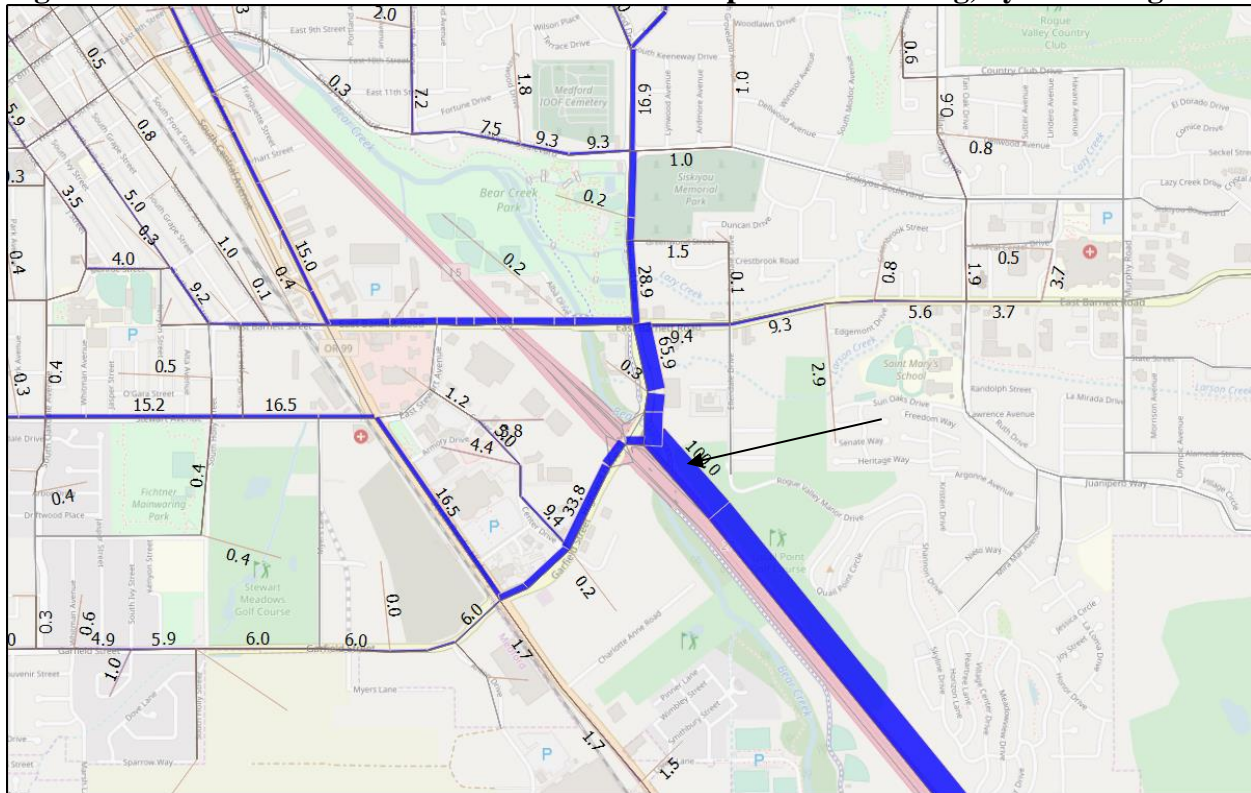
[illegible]

2.0
East 9th Street
Wilson Place
Terrace Drive
South Keeneway Drive
Woodlawn Drive
Rogue Valley Country Club
0.9
0.5
East 10th Street
0.3
East 11th Street
7.2
Fortune Drive
1.8
Medford IOOF Cemetery
16.9
Lynwood Avenue
Ardmore Avenue
1.0
Dellwood Avenue
South Modoc Avenue
Country Club Drive
0.9
Tan Oak Drive
Sutter Avenue
Lindero Avenue
Havana Avenue
El Dorado Drive
Cornice Drive
5.9
0.8
Bear Creek
7.5
9.3
9.3
Dellwood Avenue
0.8
Seckel Street
1.0
Siskiyou Memorial Park
Siskiyou Boulevard
Lazy Creek Drive
0.3
3.5
5.0
Bear Creek Park
0.2
Duncan Drive
P
0.3
1.5
Crestbrook Road
Crestbrook Street
0.4
4.0
1.0
15.0
0.2
28.9
0.1
0.8
1.9
0.5
3.7
9.2
0.1
0.4
P
Lazy Creek
P
9.4
9.3
5.6
3.7
East Barnett Road
West Barnett Street
Edgemont Drive
OR 99
65.9
0.4
0.5
0.3
2.9
Saint Mary's School
0.3
O'Gara Street
Randolph Street
15.2
16.5
1.2
9.8
5.0
Sun Oaks Drive
Freedom Way
Lawrence Avenue
La Mirada Drive
Armory Drive
4.4
Senate Way
Heritage Way
100.0
Alameda Street
0.4
Rogue Valley Manor Drive
Juanipero Way
0.4
Fichtner Mainwaring Park
Driftwood Place
16.5
9.4
33.8
P
Center Drive
Garfield Street
0.4
Stewart Meadows Golf Course
0.0
0.2
6.0
Quail Point Circle
0.3
0.6
4.9
5.9
6.0
6.0
Garfield Street
1.7
Charlotte Anne Road
1.0
Myers Lane
Dove Lane
Sparrow Way
P
1.7
1.5
P
Bear Creek
Jessica Circle
Skyline Drive